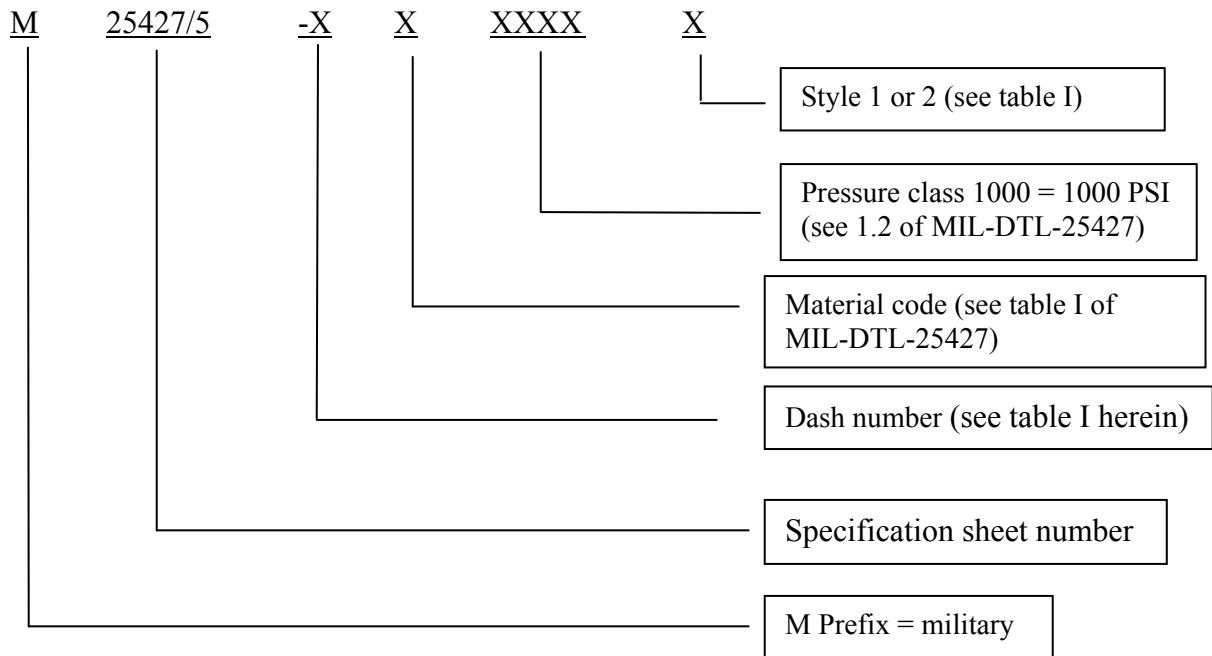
M 25427/5 -X X XXXX X

Style 1 or 2 (see table I)

Pressure class 1000 = 1000 PSI (see 1.2 of MIL-DTL-25427)

Material code (see table I of MIL-DTL-25427)

Dash number (see table I herein)

Specification sheet number

M Prefix = military